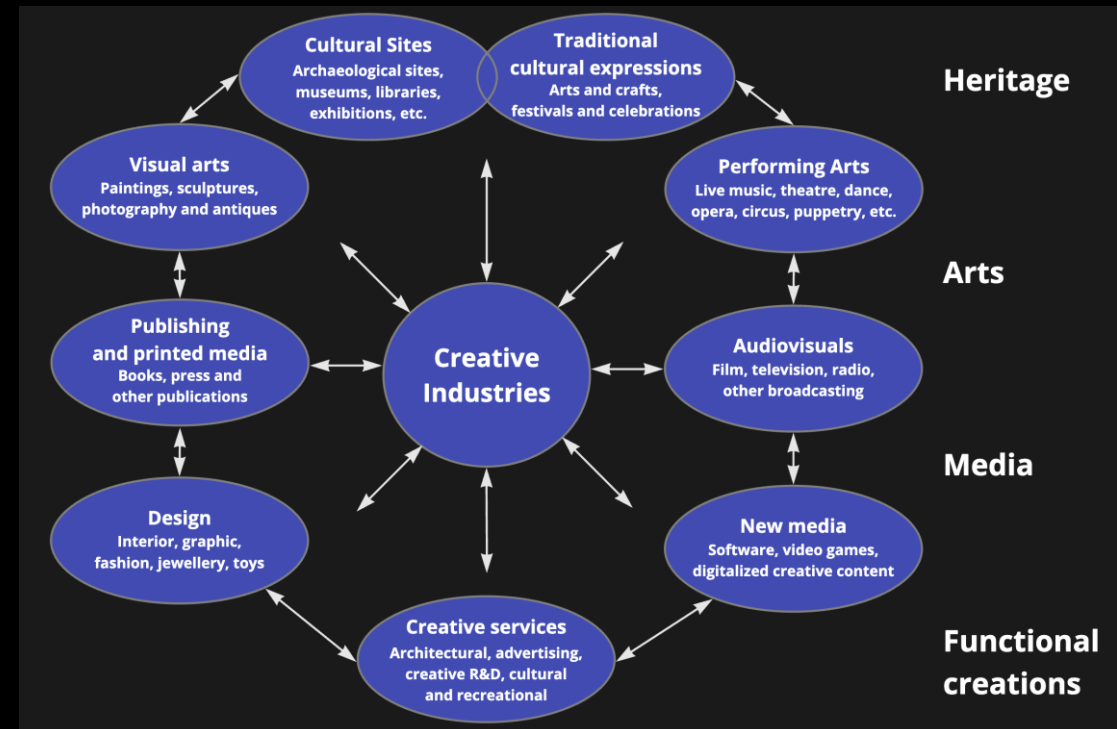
Cultural Sites
Archaeological sites, museums, libraries, exhibitions, etc.

Traditional cultural expressions
Arts and crafts, festivals and celebrations

Heritage

Visual arts
Paintings, sculptures, photography and antiques

Performing Arts
Live music, theatre, dance, opera, circus, puppetry, etc.

Arts

Publishing and printed media
Books, press and other publications

Creative Industries

Audiovisuals
Film, television, radio, other broadcasting

Media

Design
Interior, graphic, fashion, jewellery, toys

New media
Software, video games, digitalized creative content

Creative services
Architectural, advertising, creative R&D, cultural and recreational

Functional creations